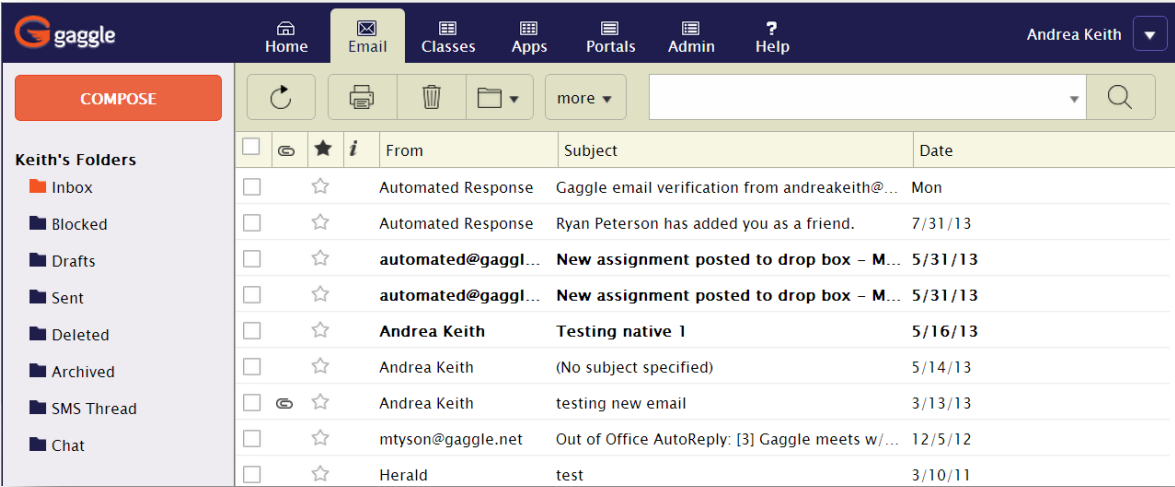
gaggle

Home Email Classes Apps Portals Admin Help

Andrea Keith

COMPOSE

more

Keith's Folders
Inbox
Blocked
Drafts
Sent
Deleted
Archived
SMS Thread
Chat

| | | | i | From | Subject | Date |
|---|---|---|---|---|---|---|
| | | | | Automated Response | Gaggle email verification from andreakeith@... | Mon |
| | | | | Automated Response | Ryan Peterson has added you as a friend. | 7/31/13 |
| | | | | automated@gaggl... | New assignment posted to drop box - M... | 5/31/13 |
| | | | | automated@gaggl... | New assignment posted to drop box - M... | 5/31/13 |
| | | | | Andrea Keith | Testing native 1 | 5/16/13 |
| | | | | Andrea Keith | (No subject specified) | 5/14/13 |
| | | | | Andrea Keith | testing new email | 3/13/13 |
| | | | | mtyson@gaggle.net | Out of Office AutoReply: [3] Gaggle meets w/... | 12/5/12 |
| | | | | Herald | test | 3/10/11 |